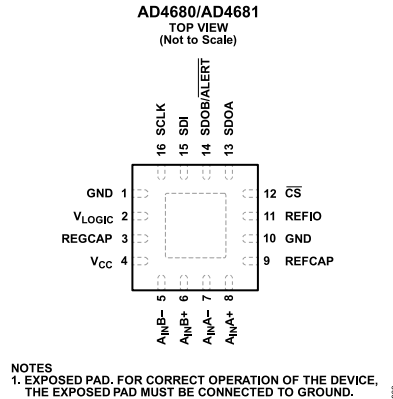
AD4680/AD4681
TOP VIEW
(Not to Scale)

16 SCLK
15 SDI
14 SDOB/$\overline{ALERT}$
13 SDOA

GND 1
$V_{LOGIC}$ 2
REGCAP 3
$V_{CC}$ 4

12 $\overline{CS}$
11 REFIO
10 GND
9 REFCAP

$A_{IN}B-$ 5
$A_{IN}B+$ 6
$A_{IN}A-$ 7
$A_{IN}A+$ 8

NOTES
1. EXPOSED PAD. FOR CORRECT OPERATION OF THE DEVICE, THE EXPOSED PAD MUST BE CONNECTED TO GROUND.